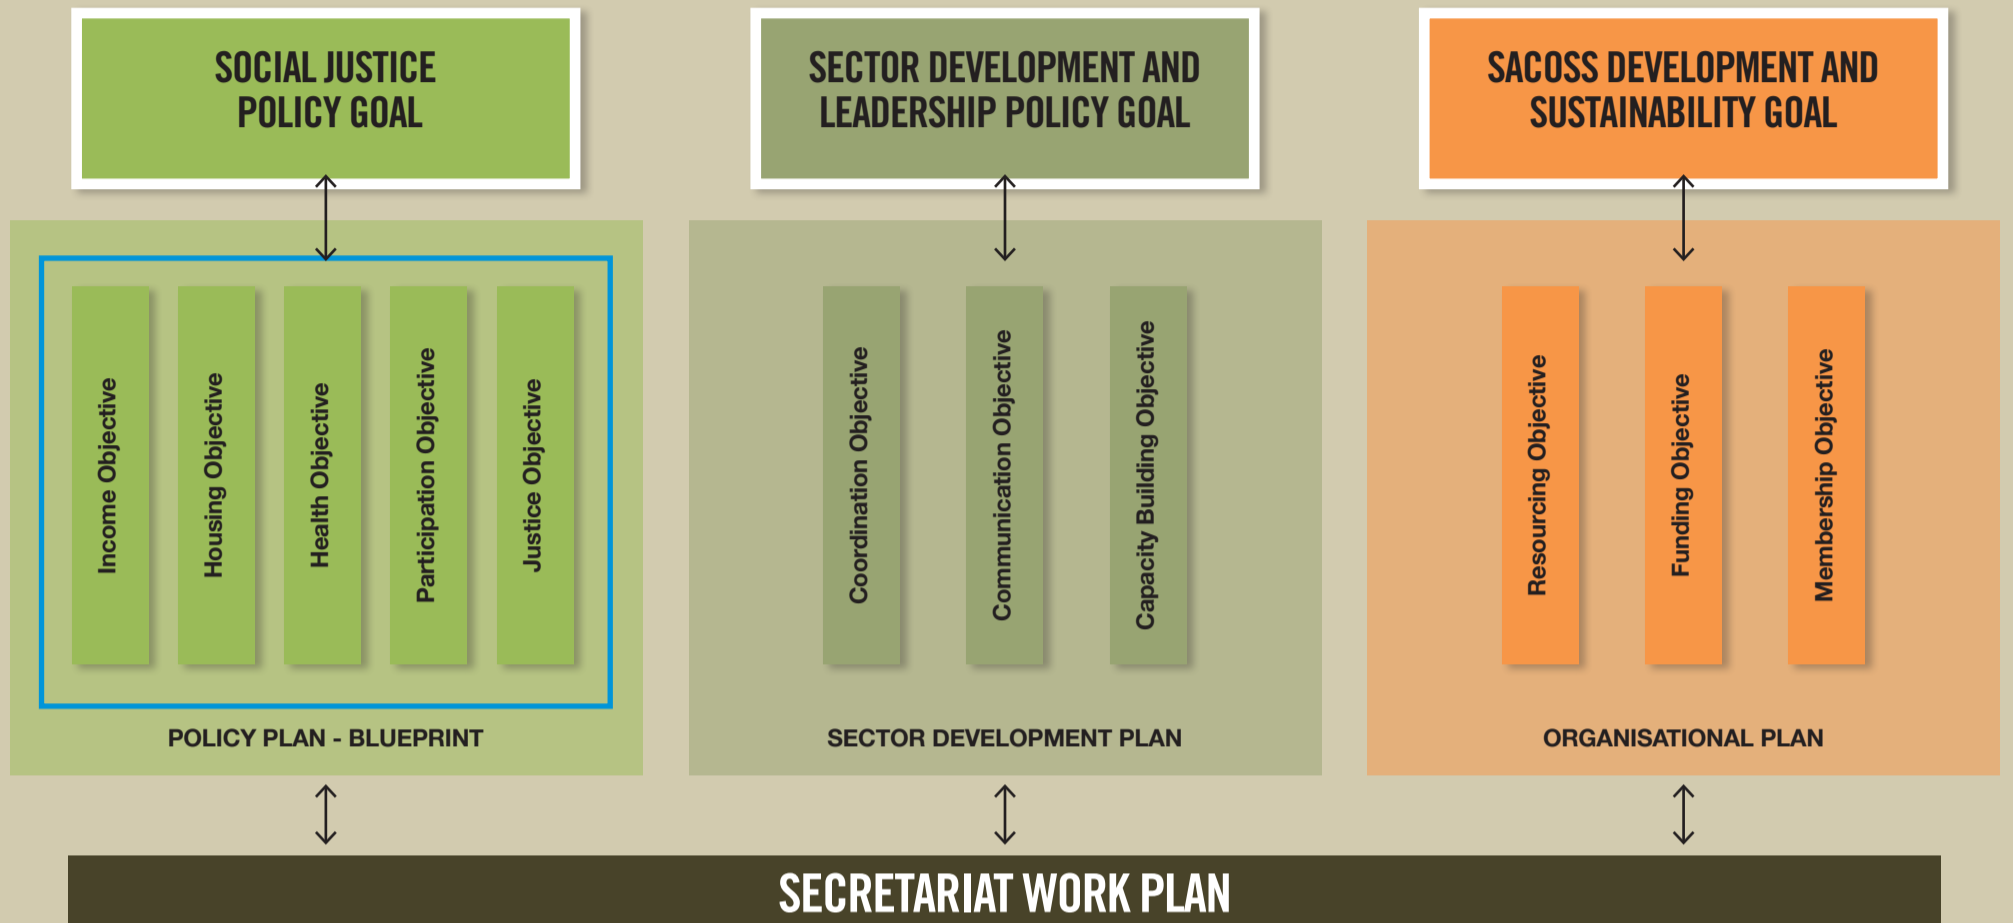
SOCIAL JUSTICE POLICY GOAL

Income Objective

Housing Objective

Health Objective

Participation Objective

Justice Objective

POLICY PLAN - BLUEPRINT

SECTOR DEVELOPMENT AND LEADERSHIP POLICY GOAL

Coordination Objective

Communication Objective

Capacity Building Objective

SECTOR DEVELOPMENT PLAN

SACOSS DEVELOPMENT AND SUSTAINABILITY GOAL

Resourcing Objective

Funding Objective

Membership Objective

ORGANISATIONAL PLAN

SECRETARIAT WORK PLAN